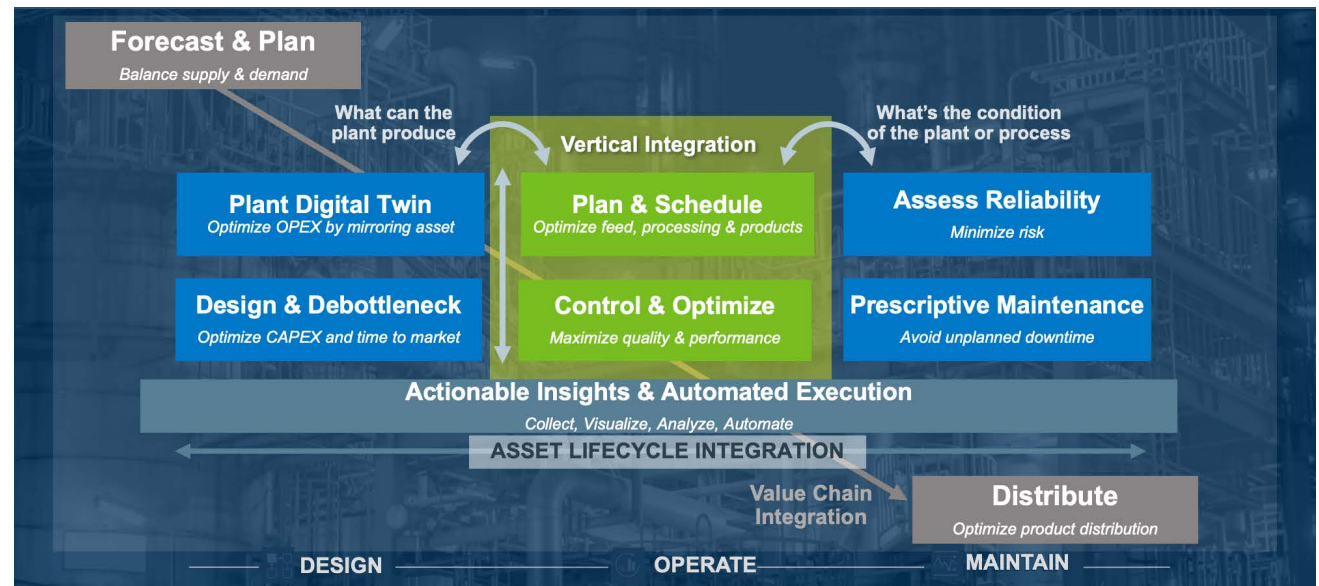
Forecast & Plan
Balance supply & demand

What can the plant produce

Vertical Integration

What's the condition of the plant or process

Plant Digital Twin
Optimize OPEX by mirroring asset

Plan & Schedule
Optimize feed, processing & products

Assess Reliability
Minimize risk

Design & Debottleneck
Optimize CAPEX and time to market

Control & Optimize
Maximize quality & performance

Prescriptive Maintenance
Avoid unplanned downtime

Actionable Insights & Automated Execution
Collect, Visualize, Analyze, Automate

ASSET LIFECYCLE INTEGRATION

Value Chain Integration

Distribute
Optimize product distribution

DESIGN
OPERATE
MAINTAIN